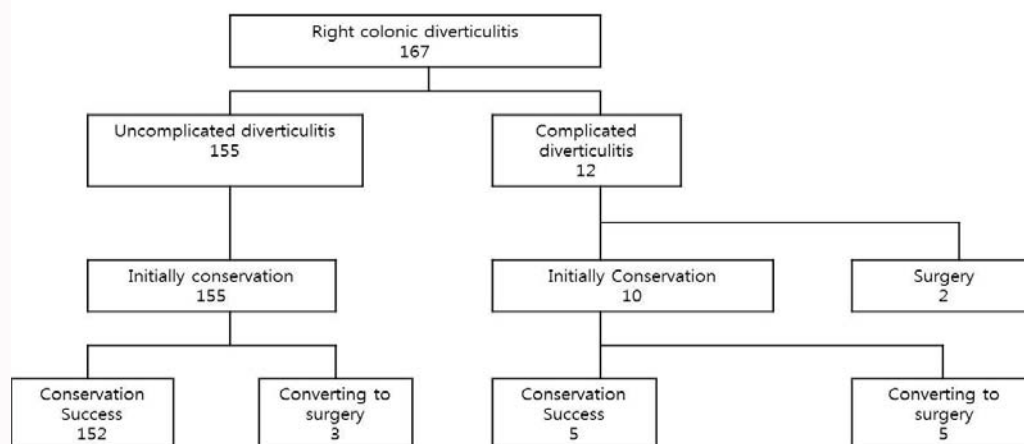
Right colonic diverticulitis
167

Uncomplicated diverticulitis
155

Complicated diverticulitis
12

Initially conservation
155

Initially Conservation
10

Surgery
2

Conservation Success
152

Converting to surgery
3

Conservation Success
5

Converting to surgery
5